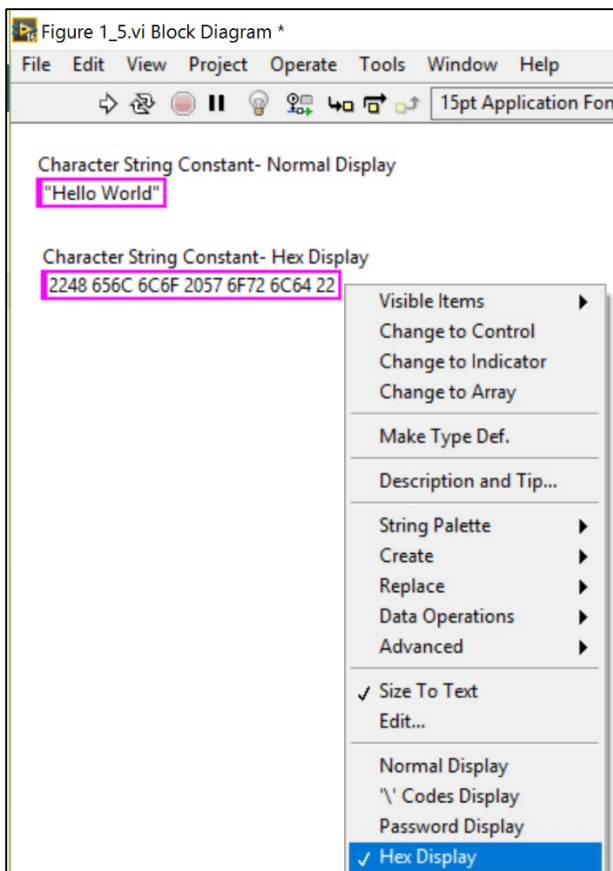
Figure 1_5.vi Block Diagram *

File Edit View Project Operate Tools Window Help

15pt Application Fon

Character String Constant- Normal Display

"Hello World"

Character String Constant- Hex Display

2248 656C 6C6F 2057 6F72 6C64 22

Visible Items
Change to Control
Change to Indicator
Change to Array

Make Type Def.

Description and Tip...

String Palette
Create
Replace
Data Operations
Advanced

✓ Size To Text
Edit...

Normal Display
'\' Codes Display
Password Display
✓ Hex Display